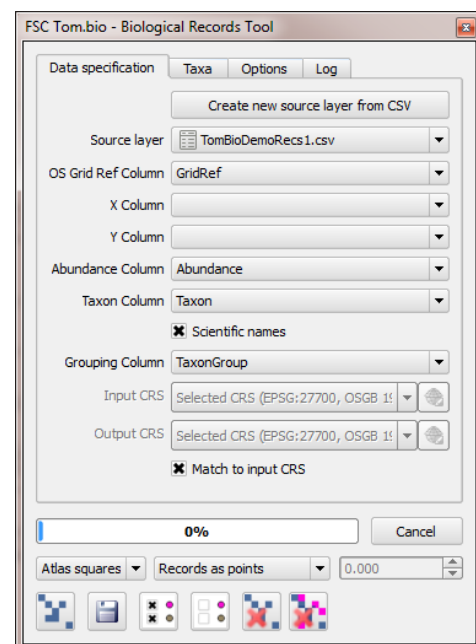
FSC Tom.bio - Biological Records Tool

Data specification | Taxa | Options | Log

Create new source layer from CSV

Source layer: TomBioDemoRecs1.csv

OS Grid Ref Column: GridRef

X Column

Y Column

Abundance Column: Abundance

Taxon Column: Taxon

Scientific names

Grouping Column: TaxonGroup

Input CRS: Selected CRS (EPSG:27700, OSGB 1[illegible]

Output CRS: Selected CRS (EPSG:27700, OSGB 1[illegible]

Match to input CRS

0%

Cancel

Atlas squares

Records as points

0.000